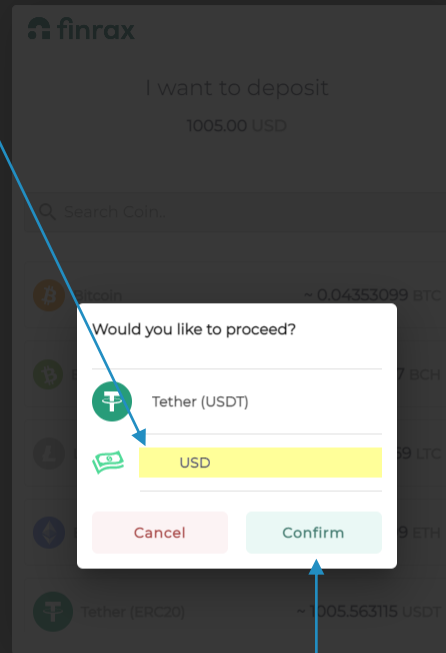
finrax

I want to deposit

1005.00 USD

Search Coin...

Bitcoin ~ 0.04353099 BTC

B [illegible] 7 BCH

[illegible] 59 LTC

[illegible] 9 ETH

Tether (ERC20) ~ 1005.563115 USDT

Would you like to proceed?

Tether (USDT)

USD

Cancel

Confirm